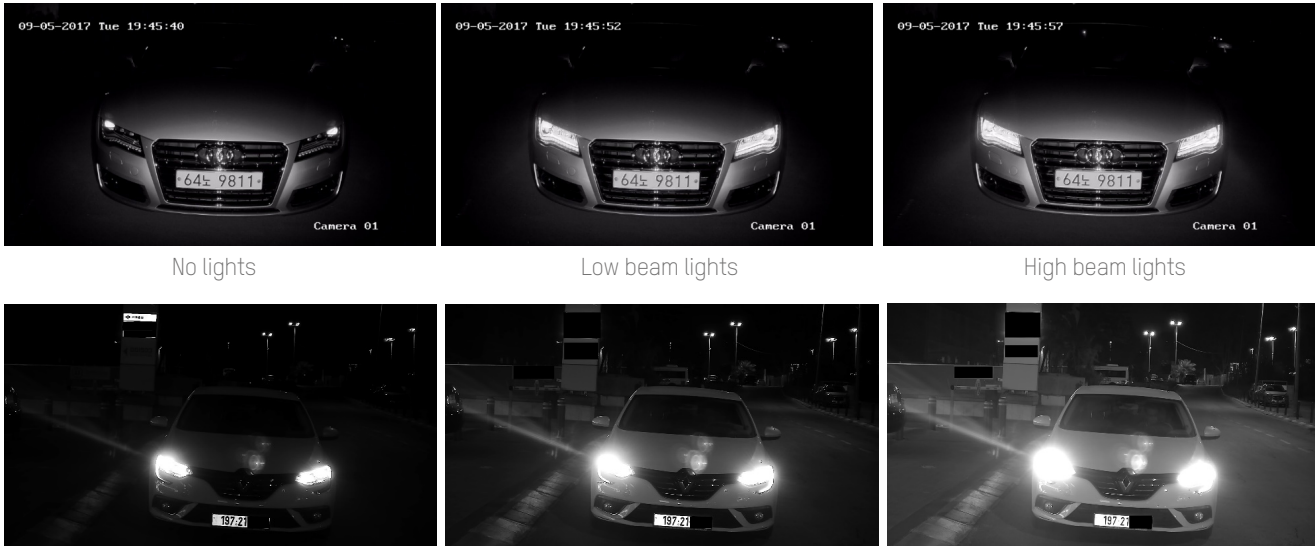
09-05-2017 Tue 19:45:40

64노 9811

Camera 01

09-05-2017 Tue 19:45:52

64노 9811

Camera 01

09-05-2017 Tue 19:45:57

64노 9811

Camera 01

No lights

Low beam lights

High beam lights

197-21

197-21

197-27